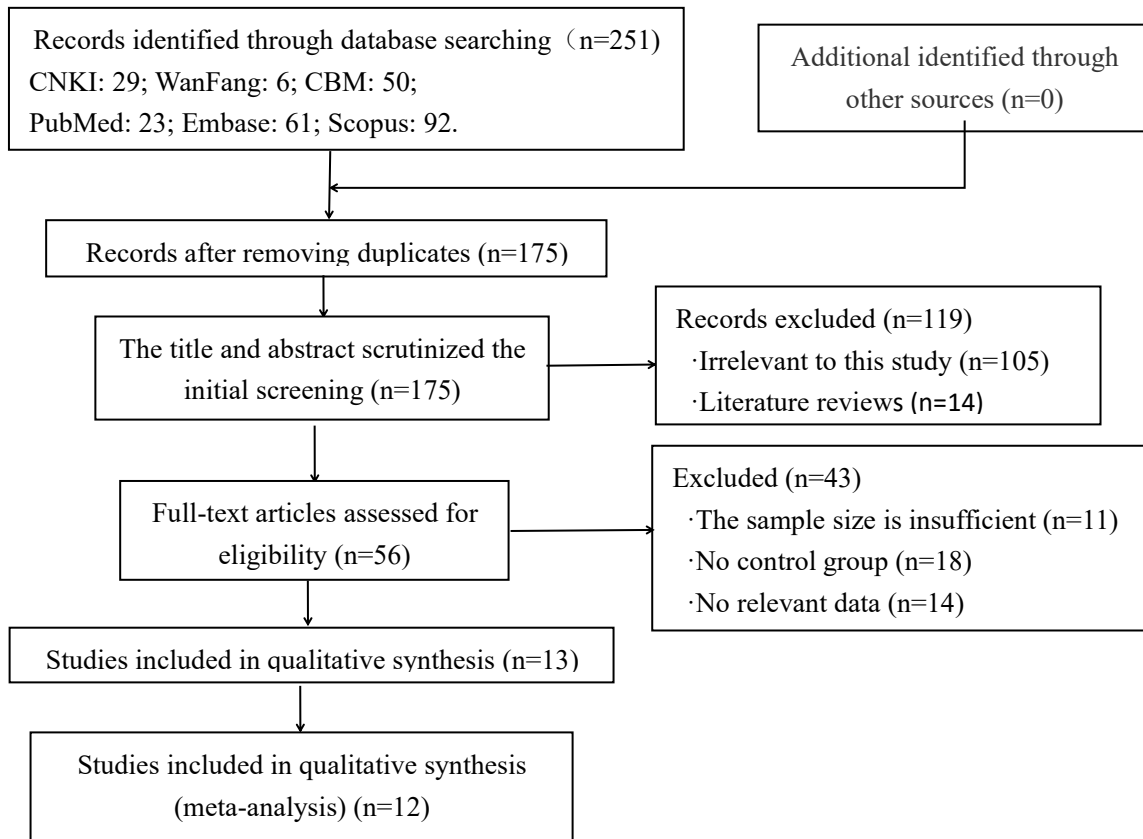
Records identified through database searching（n=251)
CNKI: 29; WanFang: 6; CBM: 50;
PubMed: 23; Embase: 61; Scopus: 92.

Additional identified through other sources (n=0)

Records after removing duplicates (n=175)

The title and abstract scrutinized the initial screening (n=175)

Records excluded (n=119)
·Irrelevant to this study (n=105)
·Literature reviews (n=14)

Full-text articles assessed for eligibility (n=56)

Excluded (n=43)
·The sample size is insufficient (n=11)
·No control group (n=18)
·No relevant data (n=14)

Studies included in qualitative synthesis (n=13)

Studies included in qualitative synthesis (meta-analysis) (n=12)